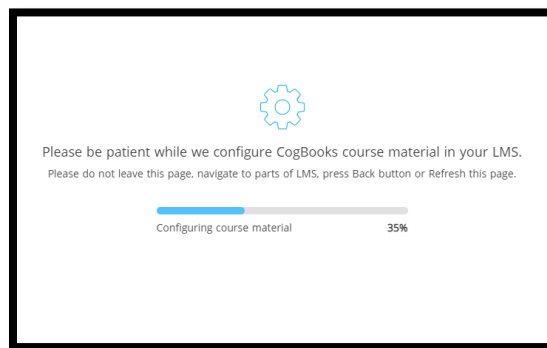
Please be patient while we configure CogBooks course material in your LMS.

Please do not leave this page, navigate to parts of LMS, press Back button or Refresh this page.

Configuring course material 35%